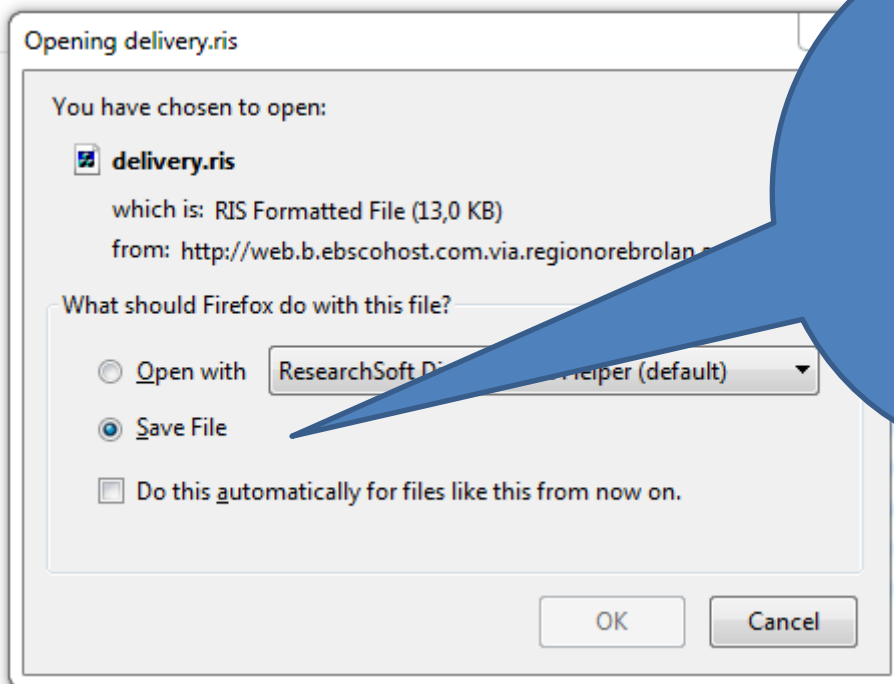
Opening delivery.ris

You have chosen to open:

delivery.ris

which is: RIS Formatted File (13,0 KB)

from: http://web.b.ebscohost.com.via.regionorebrolan.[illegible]

What should Firefox do with this file?

Open with ResearchSoft Di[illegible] Helper (default)

Save File

Do this automatically for files like this from now on.

OK Cancel